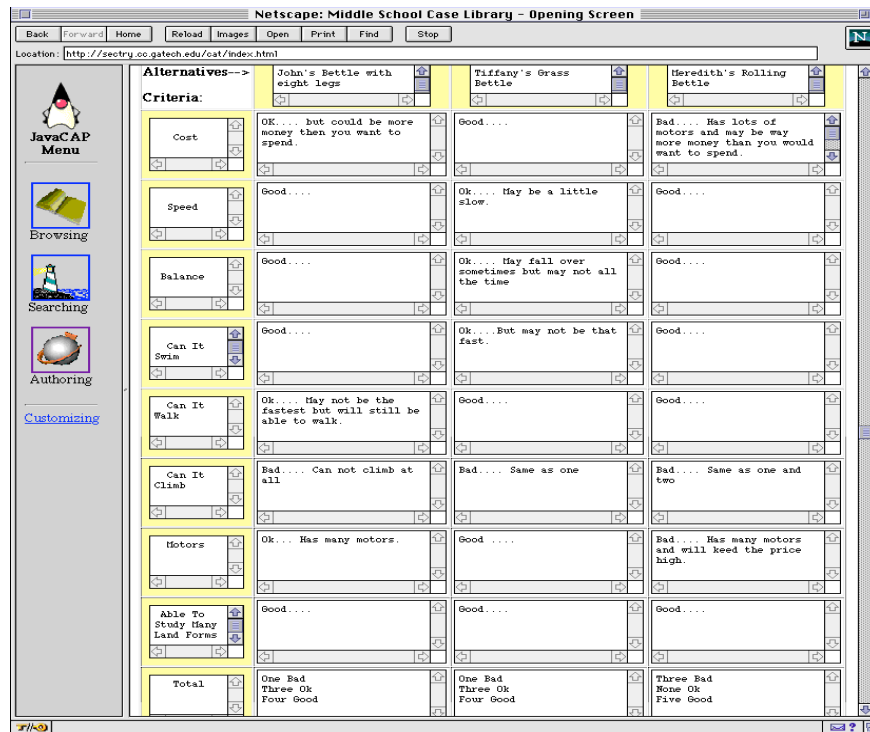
Netscape: Middle School Case Library - Opening Screen

Back | Forward | Home | Reload | Images | Open | Print | Find | Stop

Location: http://sectry.cc.gatech.edu/cat/index.html

N

JavaCAP Menu

Browsing

Searching

Authoring

Customizing

| Alternatives--> Criteria: | John's Bettle with eight legs | Tiffany's Grass Bettle | Meredith's Rolling Bettle |
|---|---|---|---|
| Cost | OK.... but could be more money then you want to spend. | Good.... | Bad.... Has lots of motors and may be way more money than you would want to spend. |
| Speed | Good.... | Ok.... May be a little slow. | Good.... |
| Balance | Good.... | Ok.... May fall over sometimes but may not all the time | Good.... |
| Can It Swim | Good.... | Ok....But may not be that fast. | Good.... |
| Can It Walk | Ok.... May not be the fastest but will still be able to walk. | Good.... | Good.... |
| Can It Climb | Bad.... Can not climb at all | Bad.... Same as one | Bad.... Same as one and two |
| Motors | Ok.... Has many motors. | Good .... | Bad.... Has many motors and will keed the price high. |
| Able To Study Many Land Forms | Good.... | Good.... | Good.... |
| Total | One Bad Three Ok Four Good | One Bad Three Ok Four Good | Three Bad None Ok Five Good |